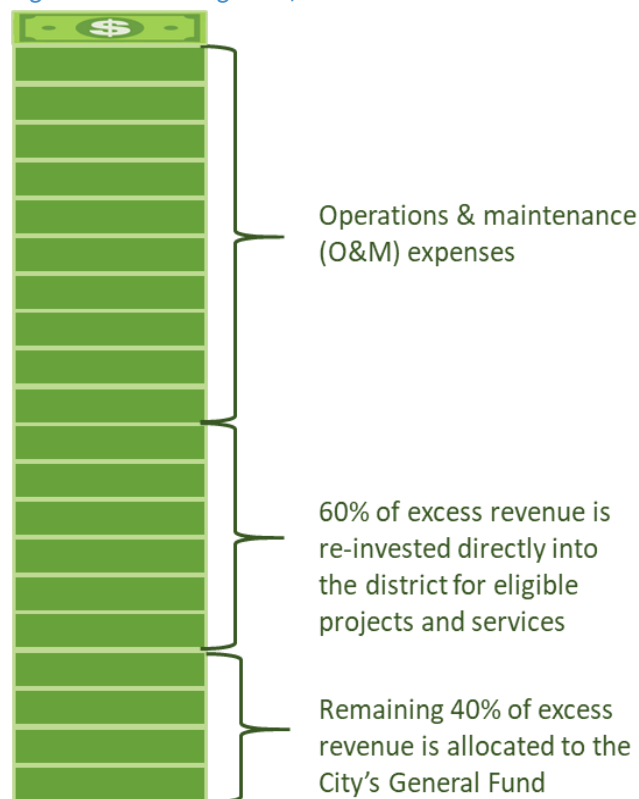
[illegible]

$

Operations & maintenance (O&M) expenses

60% of excess revenue is re-invested directly into the district for eligible projects and services

Remaining 40% of excess revenue is allocated to the City's General Fund